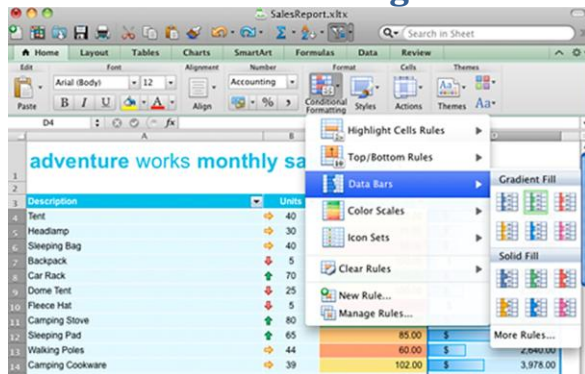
SalesReport.xltx

Search in Sheet

Home Layout Tables Charts SmartArt Formulas Data Review

Edit Font Alignment Number Format Cells Themes

Paste Arial (Body) 12 Accounting Align Conditional Formatting Styles Actions Themes Aa

B I U A % ,

D4 fx

A B

adventure works monthly sa

| Description | Units |
|---|---|
| Tent | 40 |
| Headlamp | 30 |
| Sleeping Bag | 40 |
| Backpack | 5 |
| Car Rack | 70 |
| Dome Tent | 25 |
| Fleece Hat | 5 |
| Camping Stove | 80 |
| Sleeping Pad | 65 |
| Walking Poles | 44 |
| Camping Cookware | 39 |

Highlight Cells Rules
Top/Bottom Rules
Data Bars
Color Scales
Icon Sets
Clear Rules
New Rule...
Manage Rules...

Gradient Fill
Solid Fill
More Rules...

85.00 $
60.00 $ 2,640.00
102.00 $ 3,978.00